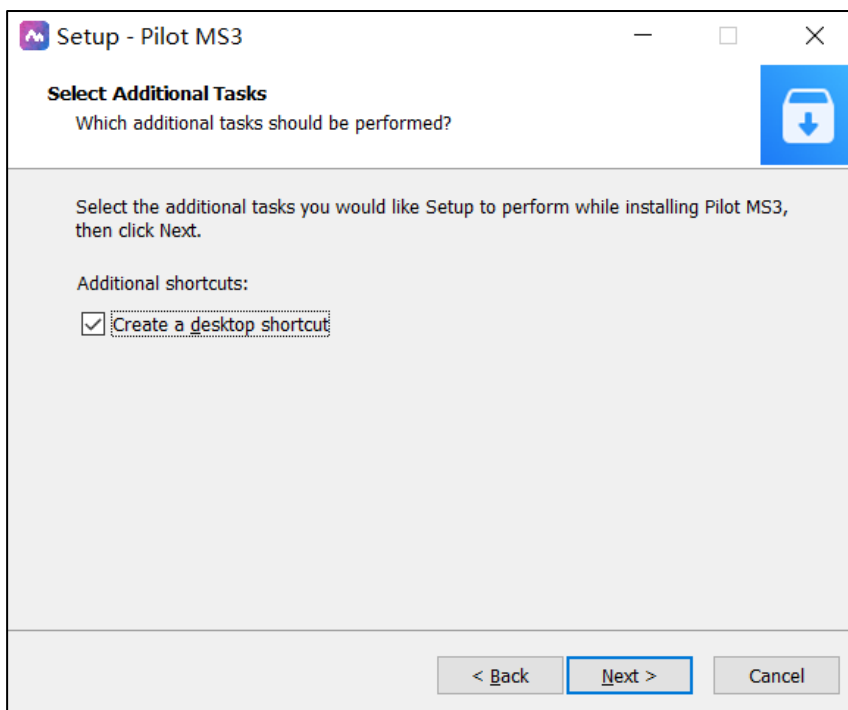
Setup - Pilot MS3

Select Additional Tasks
Which additional tasks should be performed?

Select the additional tasks you would like Setup to perform while installing Pilot MS3, then click Next.

Additional shortcuts:

Create a desktop shortcut

< Back
Next >
Cancel